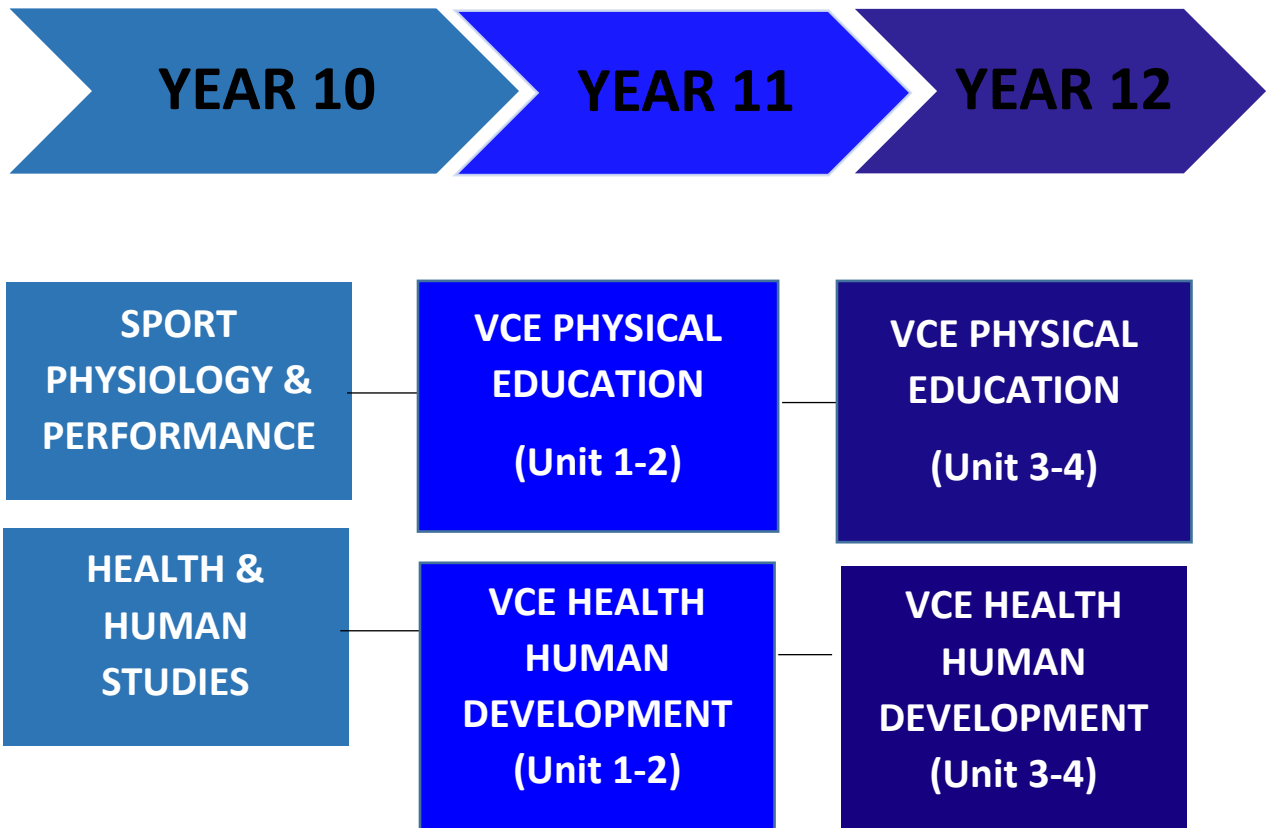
YEAR 10

YEAR 11

YEAR 12

SPORT PHYSIOLOGY & PERFORMANCE

VCE PHYSICAL EDUCATION

(Unit 1-2)

VCE PHYSICAL EDUCATION

(Unit 3-4)

HEALTH & HUMAN STUDIES

VCE HEALTH HUMAN DEVELOPMENT

(Unit 1-2)

VCE HEALTH HUMAN DEVELOPMENT

(Unit 3-4)